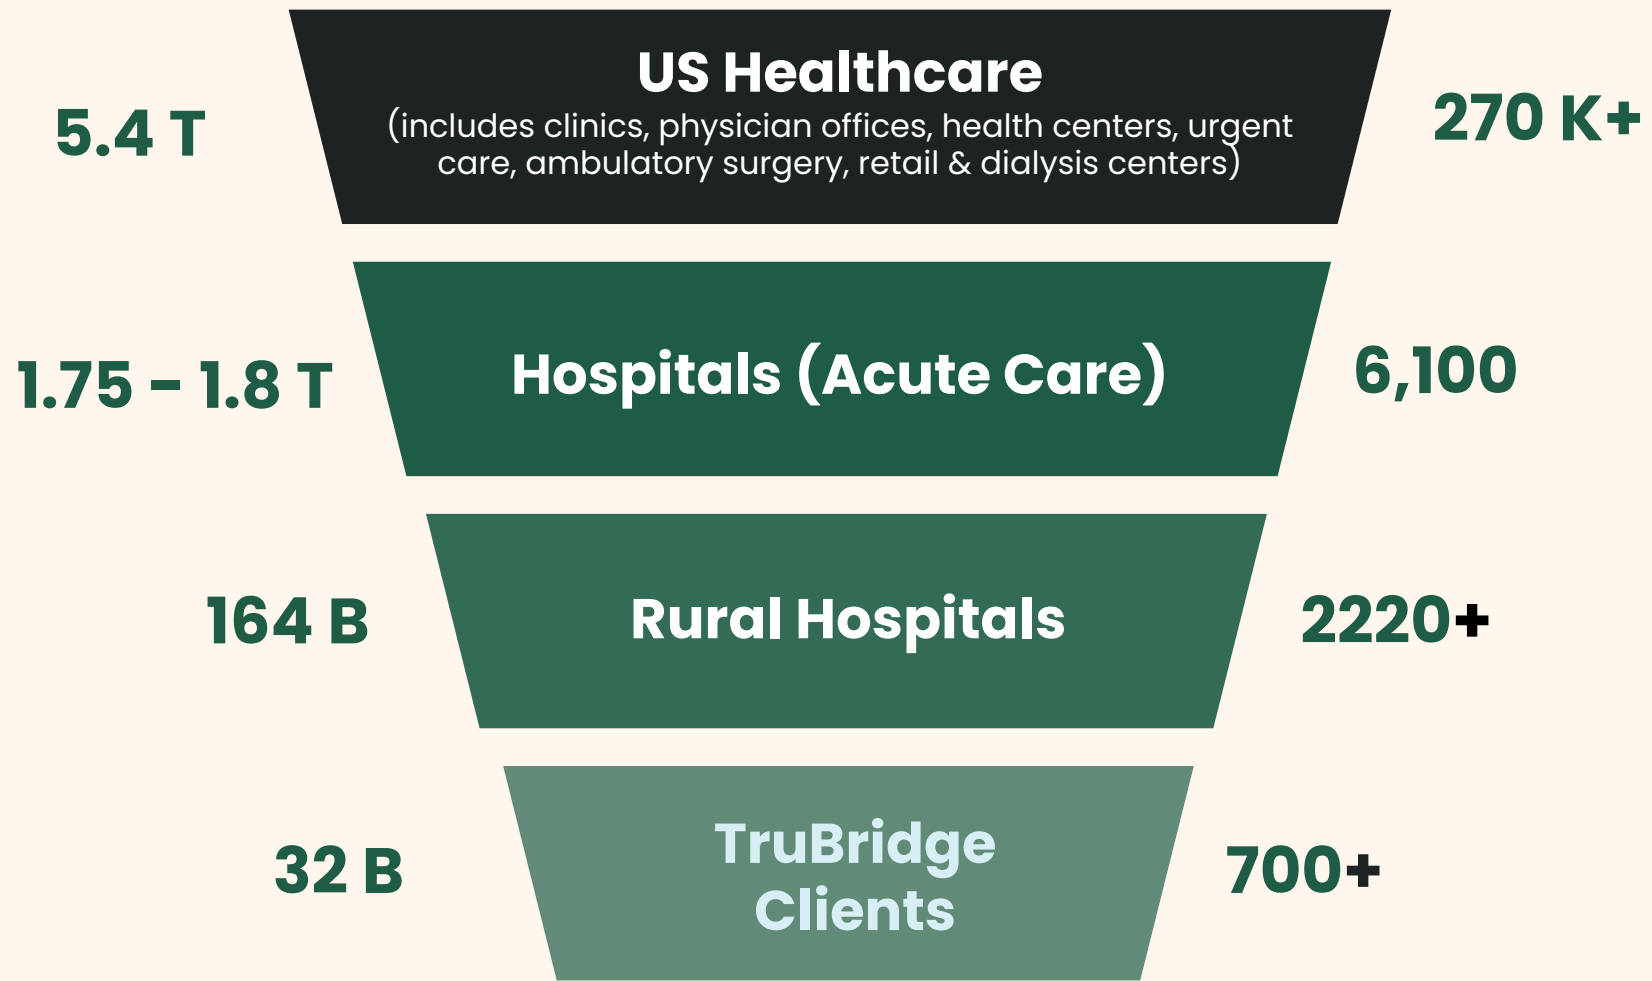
5.4 T

US Healthcare
(includes clinics, physician offices, health centers, urgent care, ambulatory surgery, retail & dialysis centers)

270 K+

1.75 – 1.8 T

Hospitals (Acute Care)

6,100

164 B

Rural Hospitals

2220+

32 B

TruBridge Clients

700+